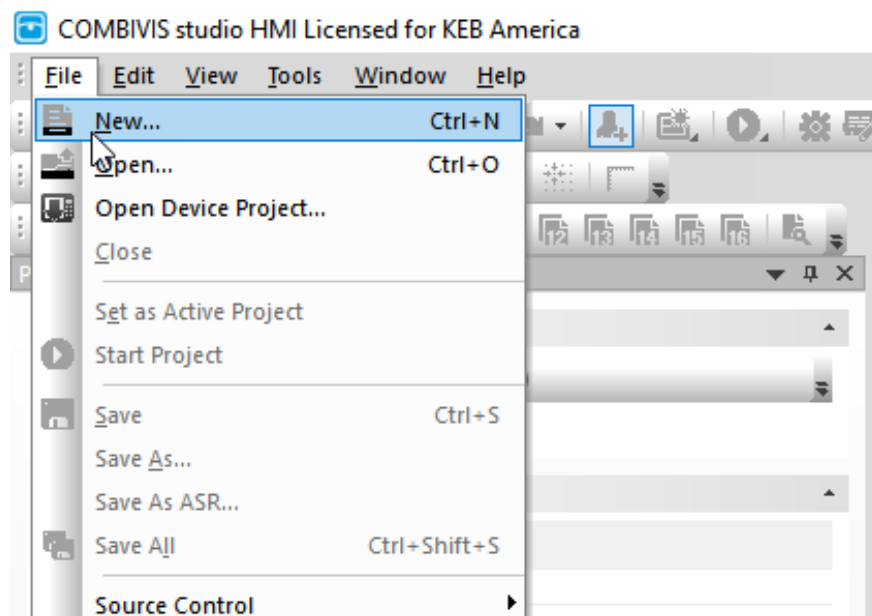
COMBIVIS studio HMI Licensed for KEB America

File Edit View Tools Window Help

New... Ctrl+N
Open... Ctrl+O
Open Device Project...
Close

Set as Active Project
Start Project

Save Ctrl+S
Save As...
Save As ASR...
Save All Ctrl+Shift+S

Source Control